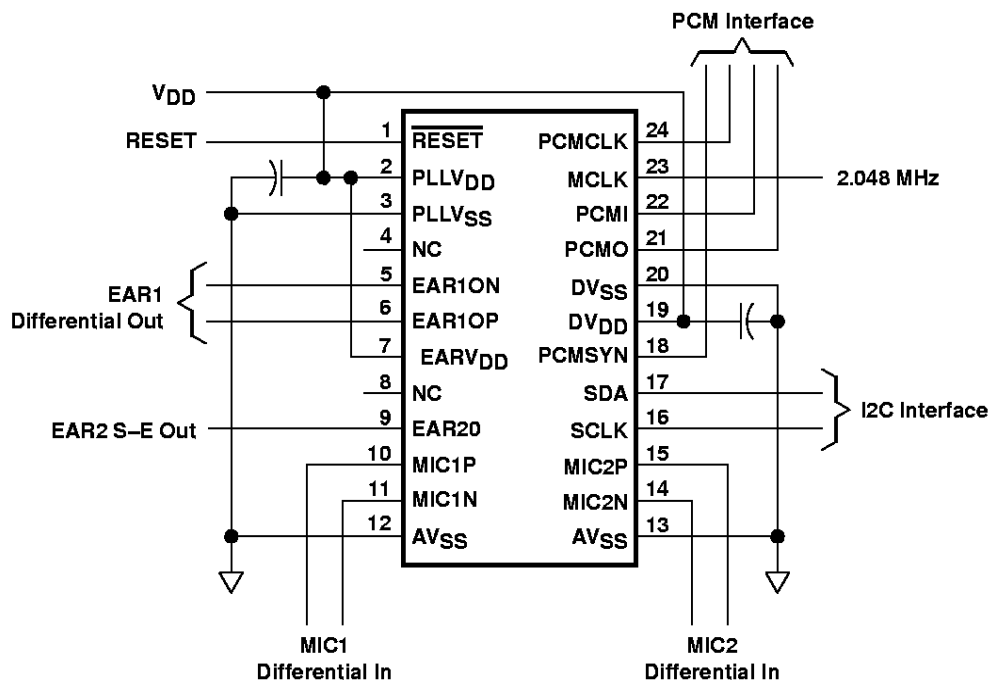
PCM Interface

$V_{DD}$

RESET

EAR1 Differential Out

EAR2 S–E Out

1 $\overline{RESET}$
2 $PLLV_{DD}$
3 $PLLV_{SS}$
4 NC
5 EAR1ON
6 EAR1OP
7 $EARV_{DD}$
8 NC
9 EAR20
10 MIC1P
11 MIC1N
12 $AV_{SS}$

24 PCMCLK
23 MCLK
22 PCMI
21 PCMO
20 $DV_{SS}$
19 $DV_{DD}$
18 PCMSYN
17 SDA
16 SCLK
15 MIC2P
14 MIC2N
13 $AV_{SS}$

2.048 MHz

I2C Interface

MIC1 Differential In

MIC2 Differential In